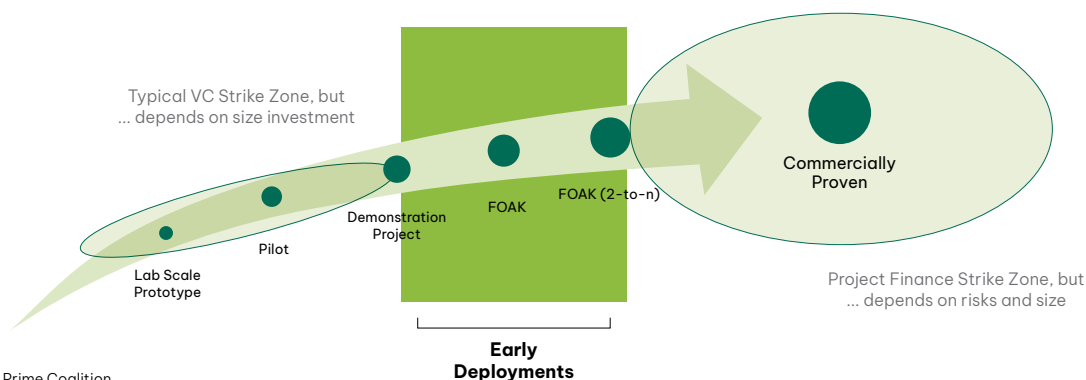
Typical VC Strike Zone, but
... depends on size investment

Lab Scale Prototype

Pilot

Demonstration Project

FOAK

FOAK (2-to-n)

Commercially Proven

Project Finance Strike Zone, but
... depends on risks and size

Early Deployments

Prime Coalition